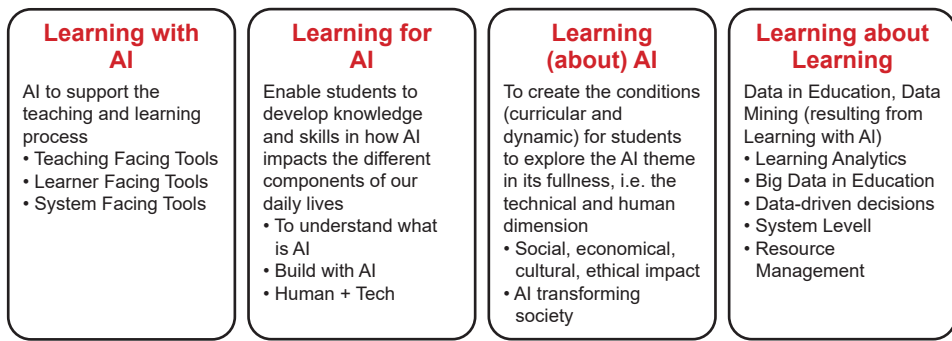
Learning with AI

AI to support the teaching and learning process
• Teaching Facing Tools
• Learner Facing Tools
• System Facing Tools

Learning for AI

Enable students to develop knowledge and skills in how AI impacts the different components of our daily lives
• To understand what is AI
• Build with AI
• Human + Tech

Learning (about) AI

To create the conditions (curricular and dynamic) for students to explore the AI theme in its fullness, i.e. the technical and human dimension
• Social, economical, cultural, ethical impact
• AI transforming society

Learning about Learning

Data in Education, Data Mining (resulting from Learning with AI)
• Learning Analytics
• Big Data in Education
• Data-driven decisions
• System Levell
• Resource Management